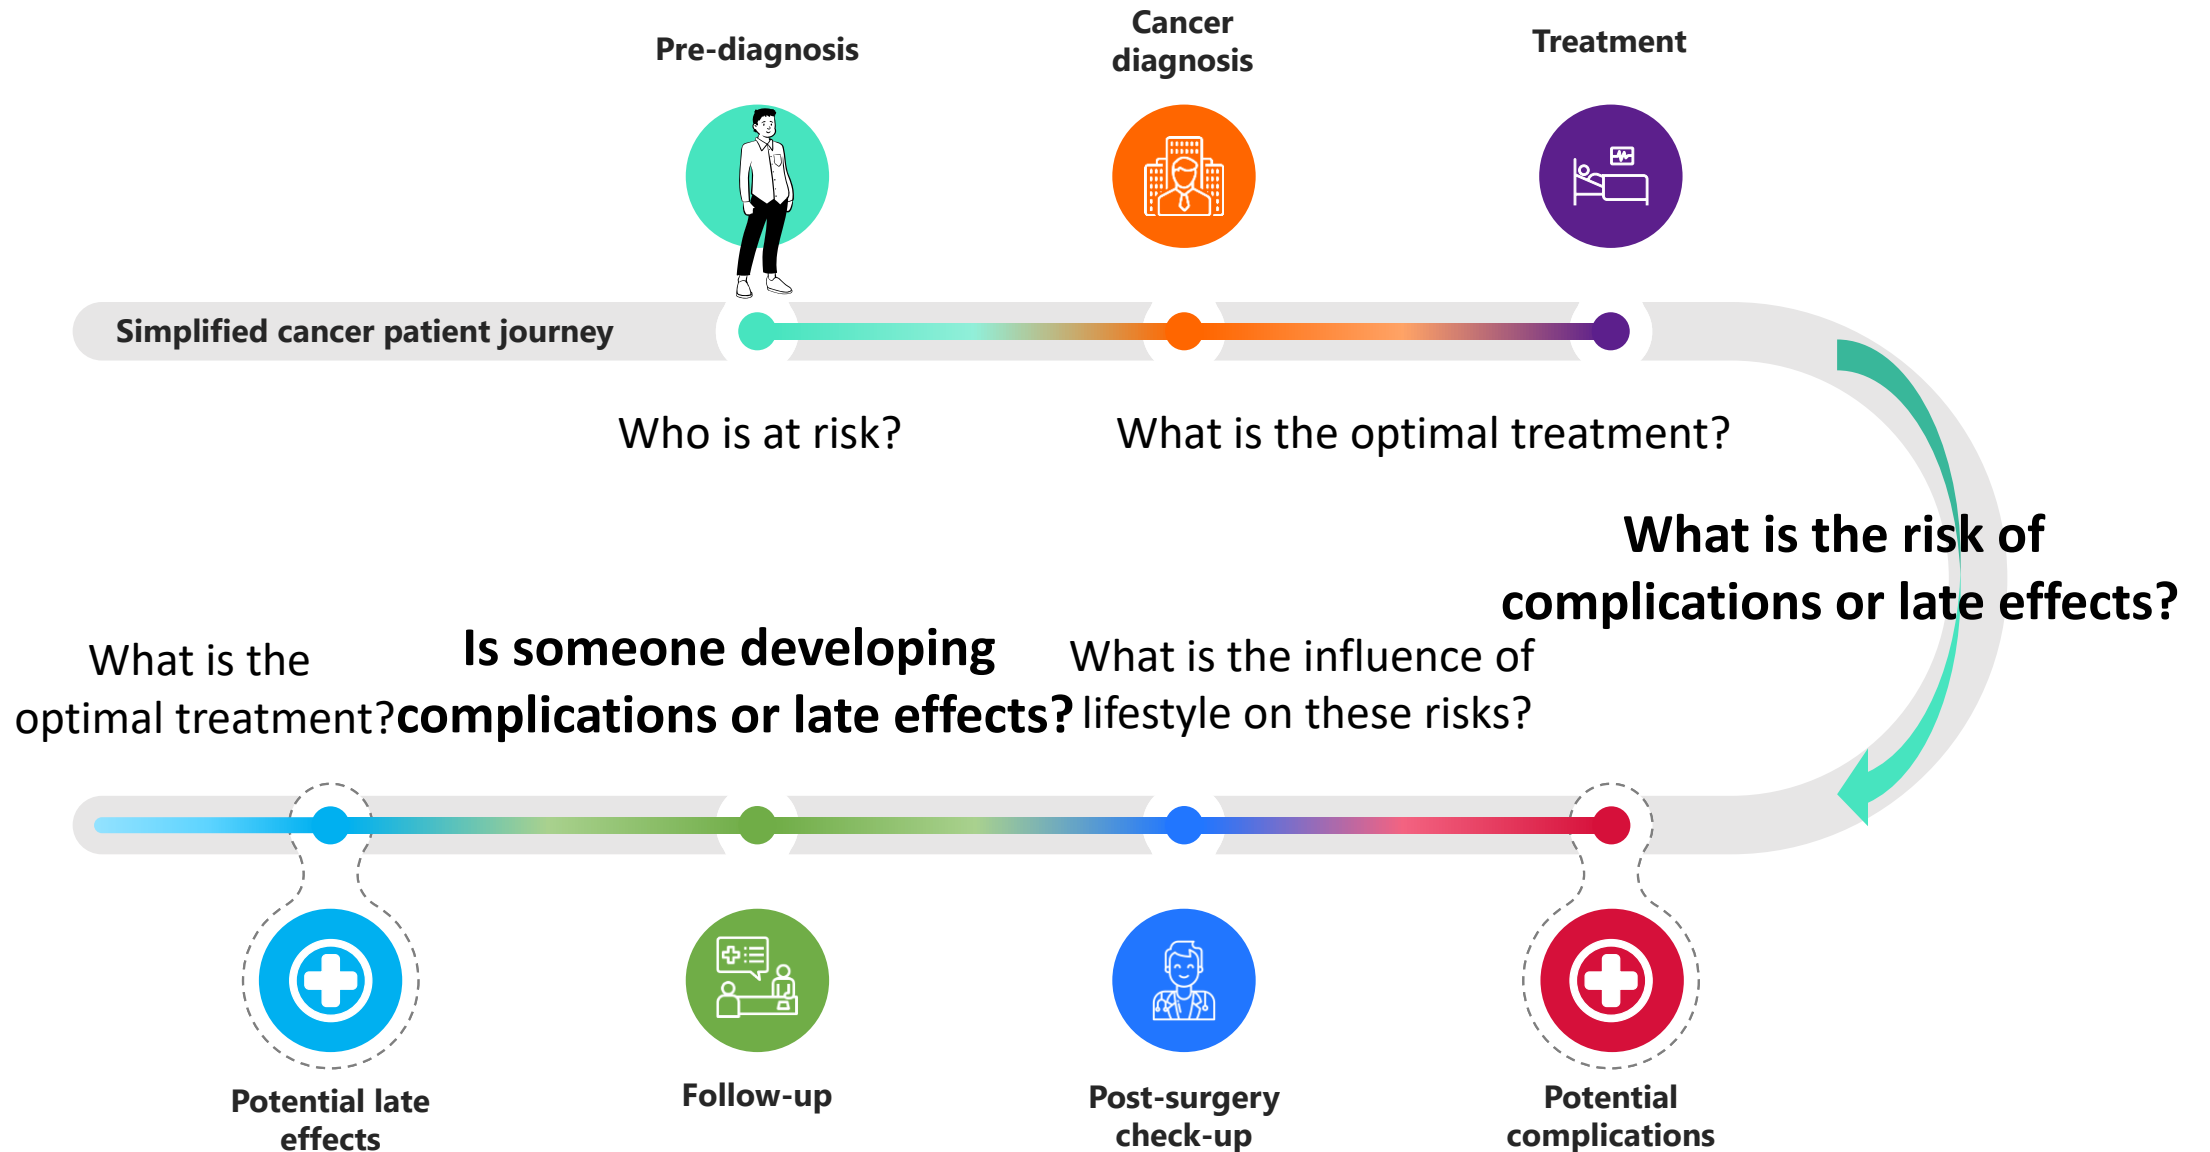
Pre-diagnosis

Cancer diagnosis

Treatment

Simplified cancer patient journey

Who is at risk?

What is the optimal treatment?

What is the risk of complications or late effects?

What is the optimal treatment?

Is someone developing complications or late effects?

What is the influence of lifestyle on these risks?

Potential late effects

Follow-up

Post-surgery check-up

Potential complications